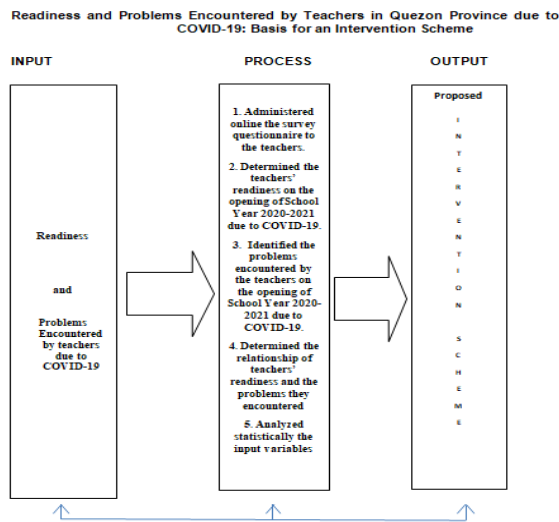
Readiness and Problems Encountered by Teachers in Quezon Province due to COVID-19: Basis for an Intervention Scheme

INPUT

PROCESS

OUTPUT

Readiness

and

Problems Encountered by teachers due to COVID-19

1. Administered online the survey questionnaire to the teachers.

2. Determined the teachers' readiness on the opening of School Year 2020-2021 due to COVID-19.

3. Identified the problems encountered by the teachers on the opening of School Year 2020-2021 due to COVID-19.

4. Determined the relationship of teachers' readiness and the problems they encountered

5. Analyzed statistically the input variables

Proposed

I N T E R V E N T I O N

S C H E M E